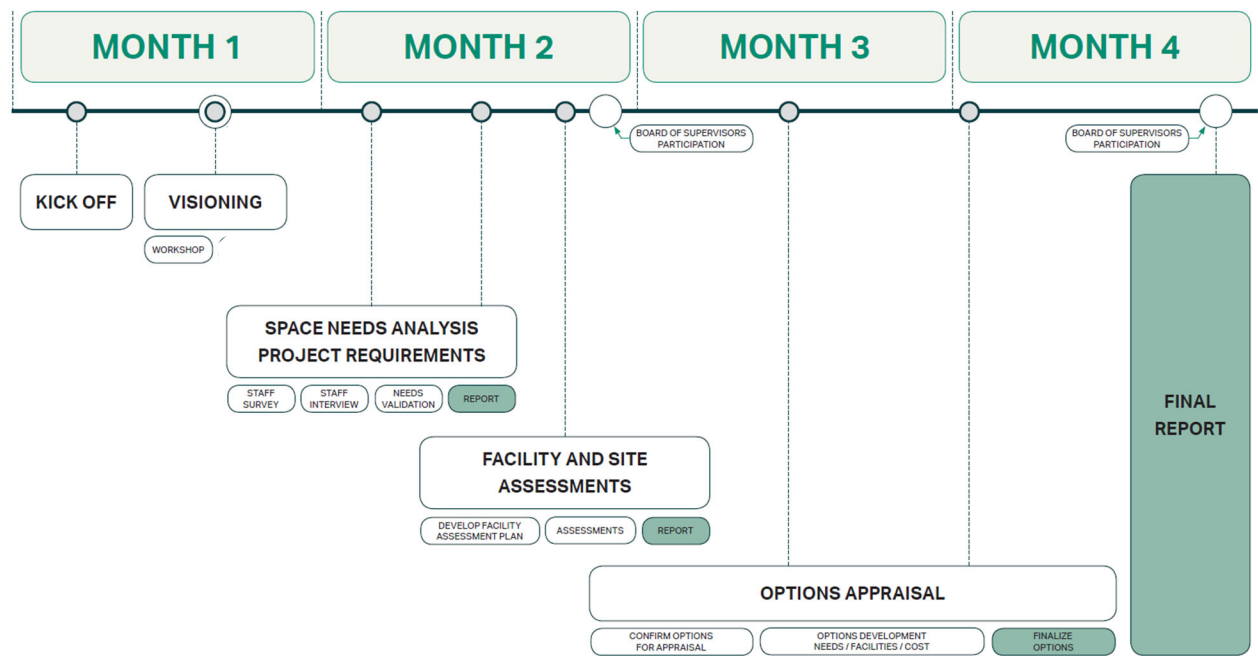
MONTH 1

MONTH 2

MONTH 3

MONTH 4

BOARD OF SUPERVISORS PARTICIPATION

BOARD OF SUPERVISORS PARTICIPATION

KICK OFF

VISIONING

WORKSHOP

SPACE NEEDS ANALYSIS PROJECT REQUIREMENTS

STAFF SURVEY

STAFF INTERVIEW

NEEDS VALIDATION

REPORT

FACILITY AND SITE ASSESSMENTS

DEVELOP FACILITY ASSESSMENT PLAN

ASSESSMENTS

REPORT

OPTIONS APPRAISAL

CONFIRM OPTIONS FOR APPRAISAL

OPTIONS DEVELOPMENT NEEDS / FACILITIES / COST

FINALIZE OPTIONS

FINAL REPORT